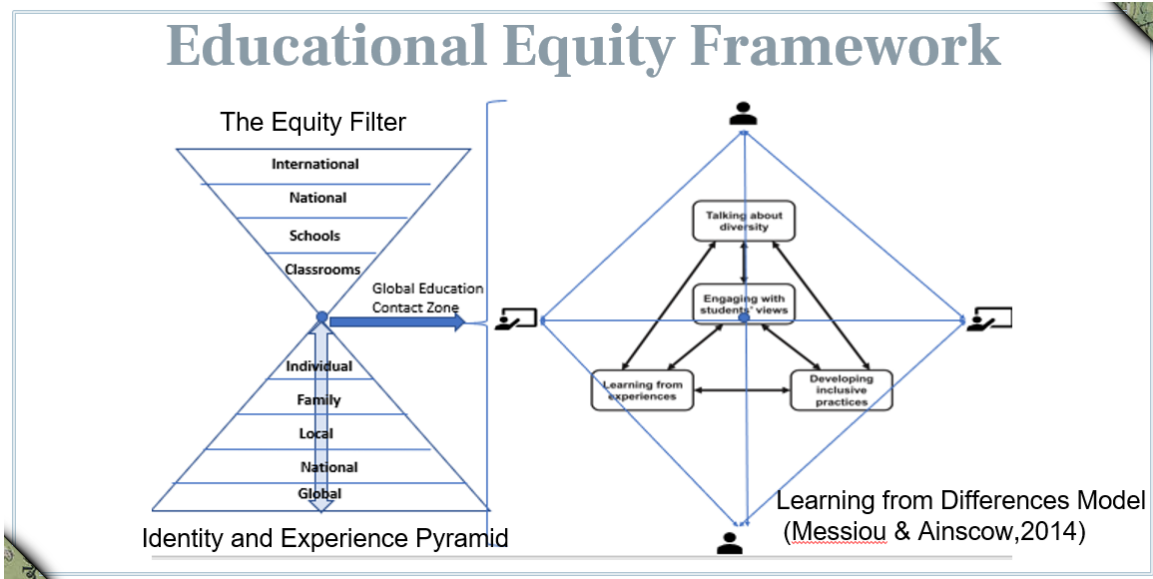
Educational Equity Framework

The Equity Filter

International

National

Schools

Classrooms

Global Education Contact Zone

Individual

Family

Local

National

Global

Identity and Experience Pyramid

Talking about diversity

Engaging with students' views

Learning from experiences

Developing inclusive practices

Learning from Differences Model (Messiou & Ainscow,2014)